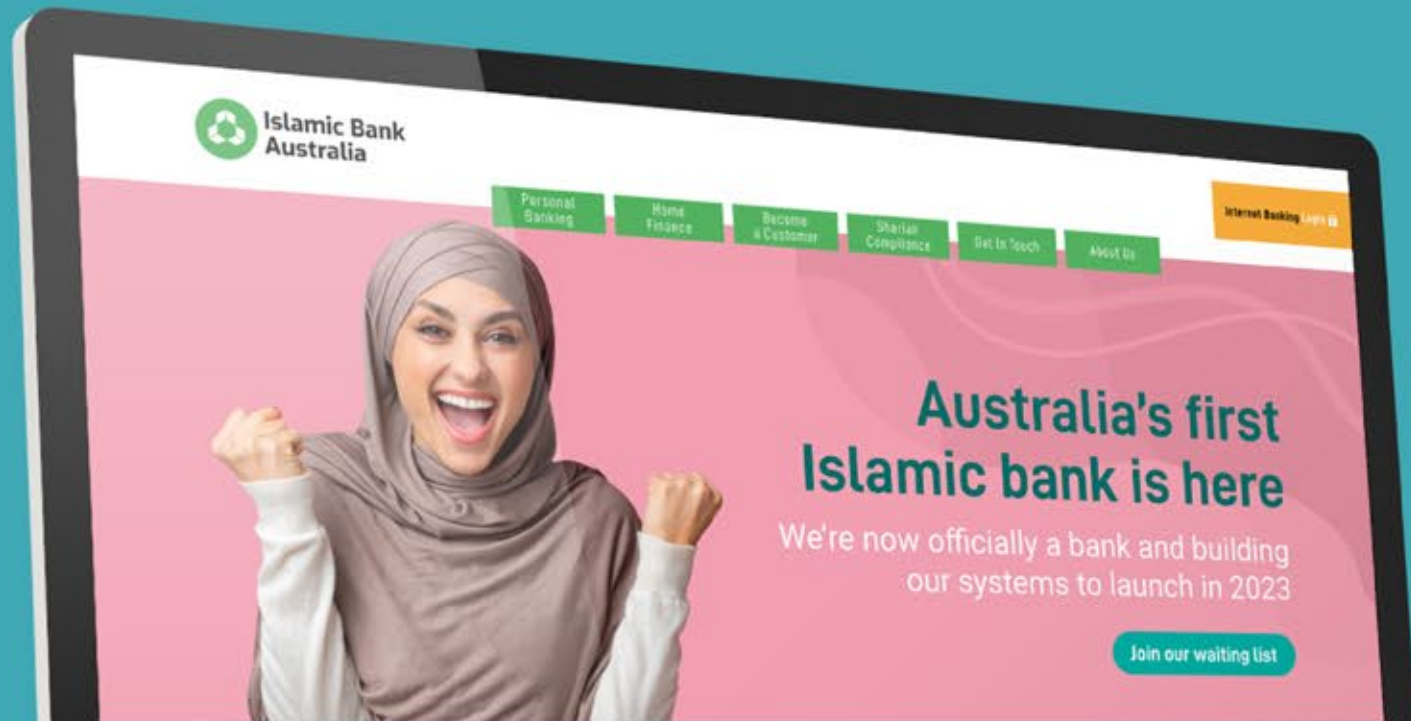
Islamic Bank Australia

Personal Banking

Home Finance

Become a Customer

Shariah Compliance

Get In Touch

About Us

Internet Banking Login

Australia's first Islamic bank is here

We're now officially a bank and building our systems to launch in 2023

Join our waiting list